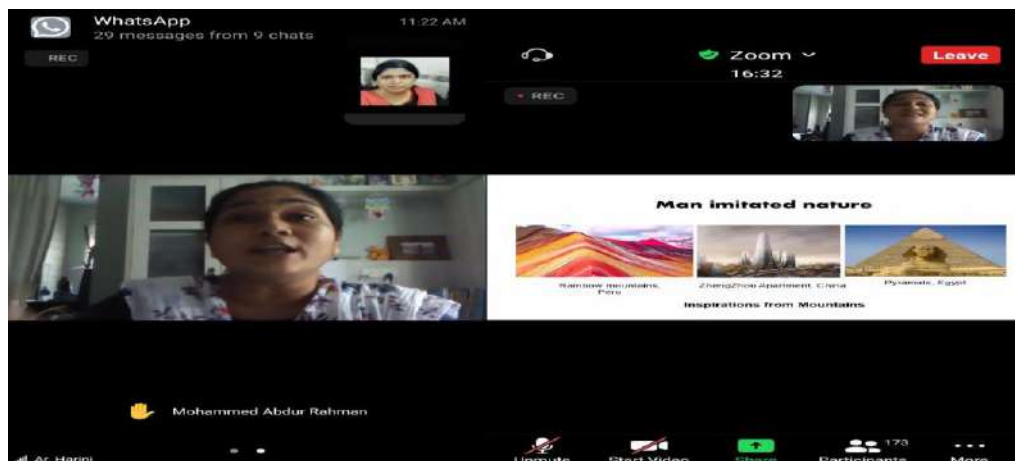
WhatsApp
29 messages from 9 chats
11:22 AM

REC

Zoom
16:32
Leave

REC

Man imitated nature

Rainbow mountains, Peru
ZhengZhou Apartment, China
Pyramids, Egypt

Inspirations from Mountains

Mohammed Abdur Rahman

Ar. Harini

Unmute
Start Video
Share
173
Participants
More